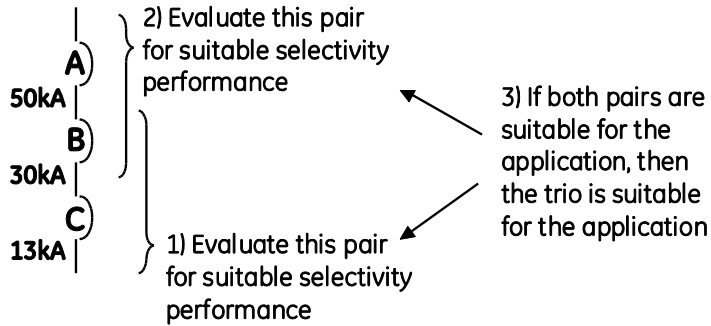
A
50kA
B
30kA
C
13kA

2) Evaluate this pair for suitable selectivity performance

3) If both pairs are suitable for the application, then the trio is suitable for the application

1) Evaluate this pair for suitable selectivity performance